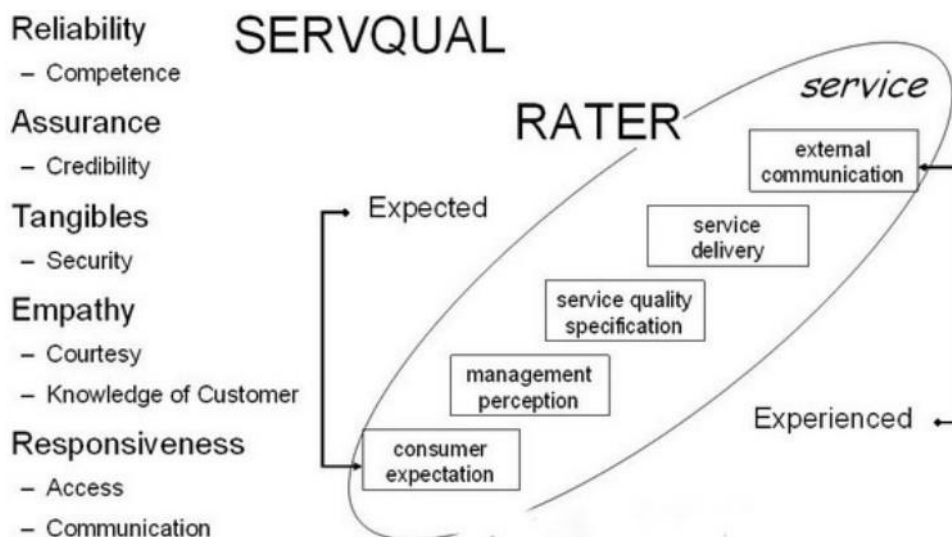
Reliability
– Competence

Assurance
– Credibility

Tangibles
– Security

Empathy
– Courtesy
– Knowledge of Customer

Responsiveness
– Access
– Communication

SERVQUAL

RATER

service

external communication

Expected

service delivery

service quality specification

management perception

Experienced

consumer expectation